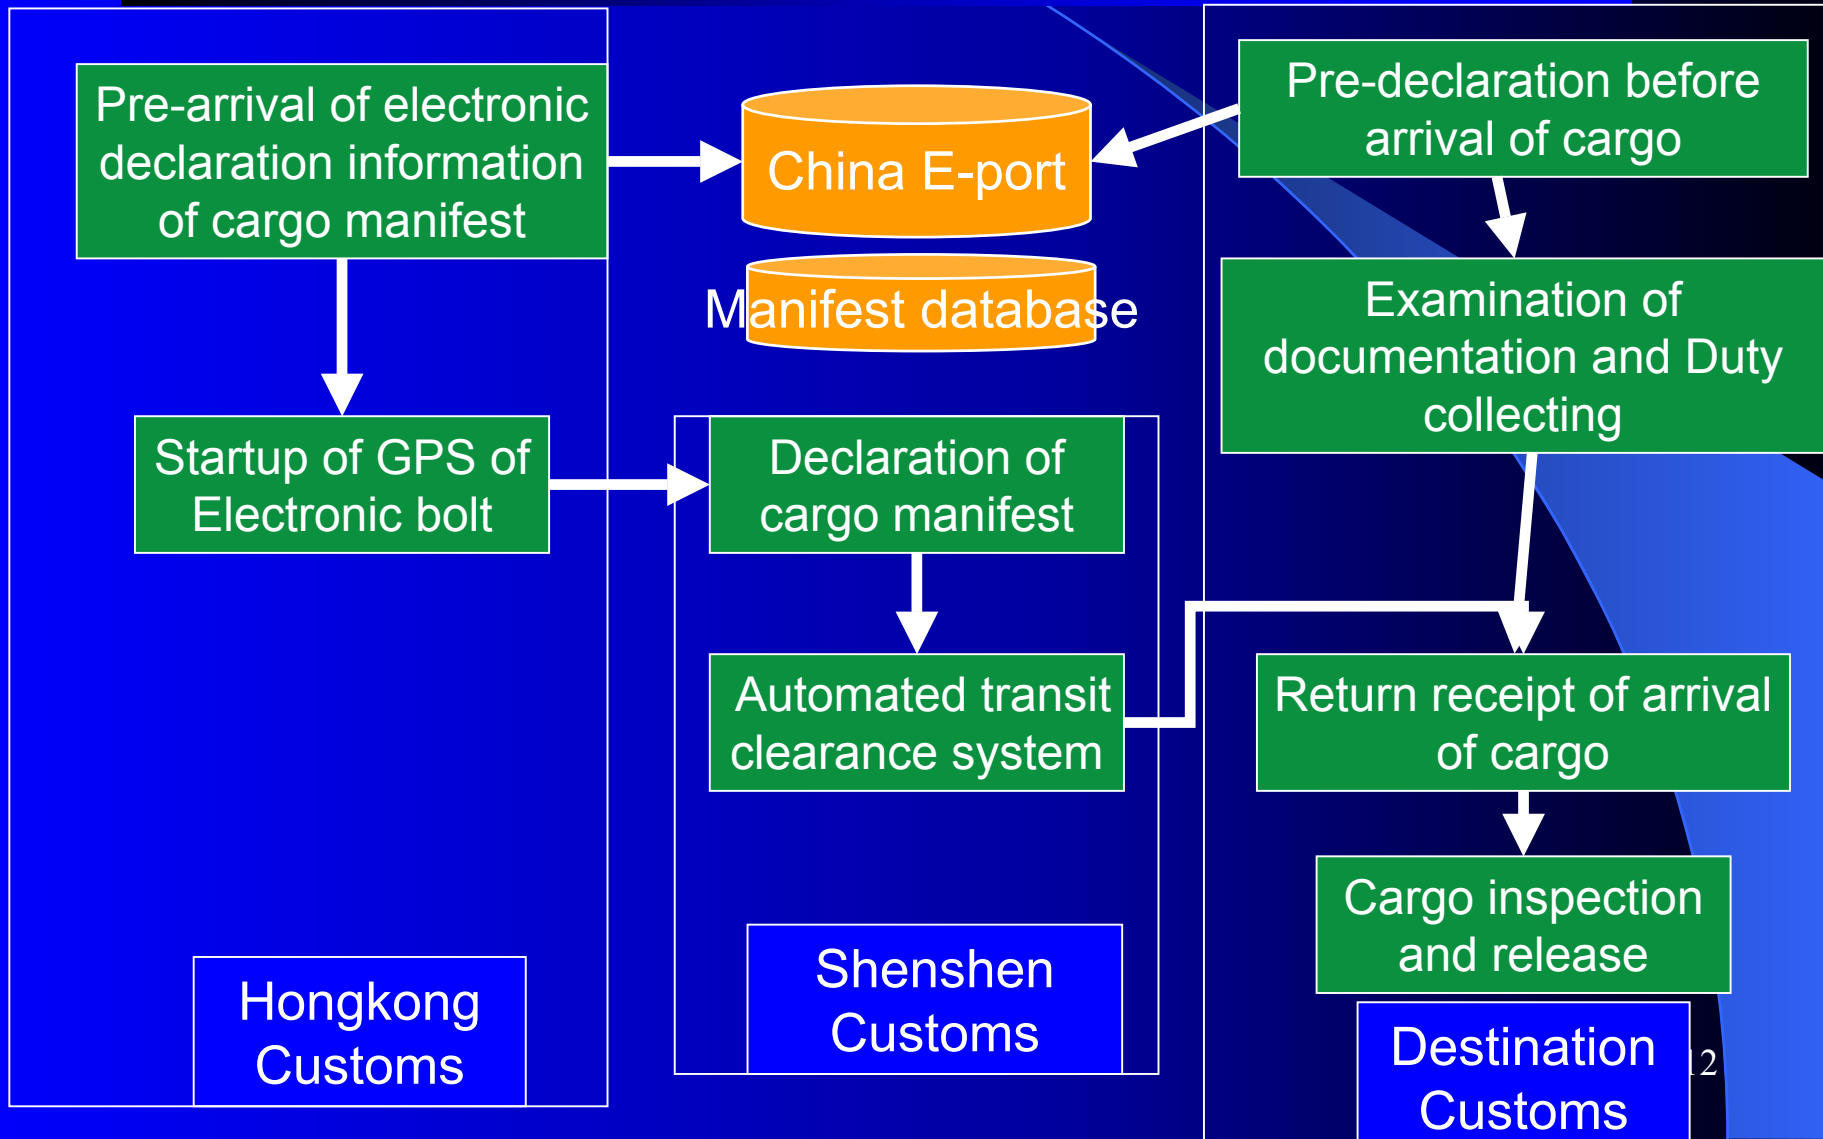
Pre-arrival of electronic declaration information of cargo manifest

China E-port

Manifest database

Pre-declaration before arrival of cargo

Examination of documentation and Duty collecting

Startup of GPS of Electronic bolt

Declaration of cargo manifest

Automated transit clearance system

Return receipt of arrival of cargo

Cargo inspection and release

Hongkong Customs

Shenshen Customs

Destination Customs

12